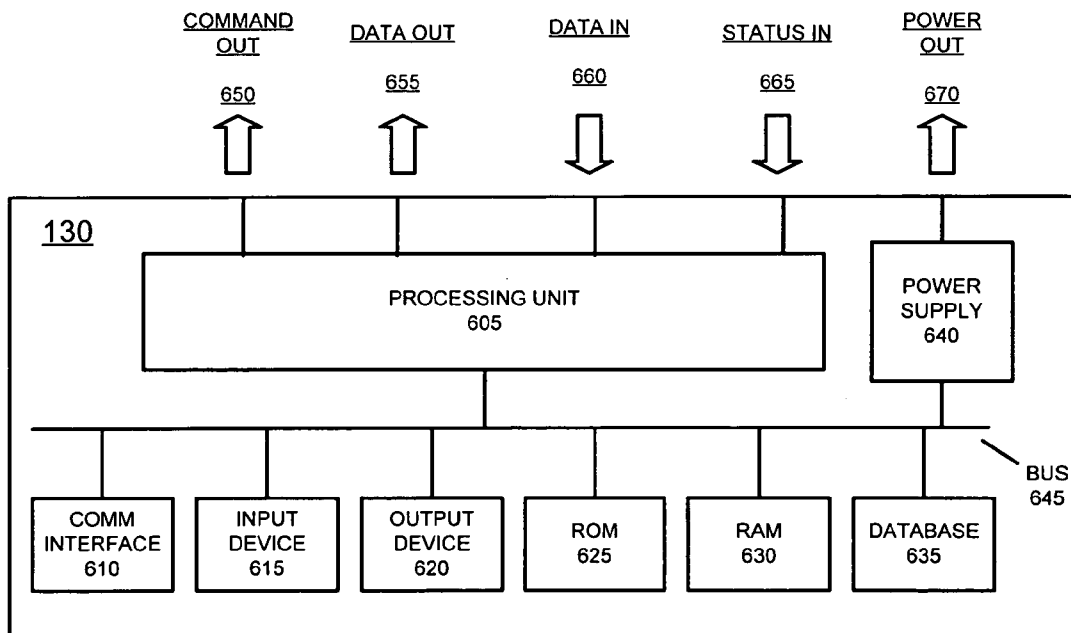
COMMAND OUT
650

DATA OUT
655

DATA IN
660

STATUS IN
665

POWER OUT
670

130

PROCESSING UNIT
605

POWER SUPPLY
640

BUS
645

COMM INTERFACE
610

INPUT DEVICE
615

OUTPUT DEVICE
620

ROM
625

RAM
630

DATABASE
635